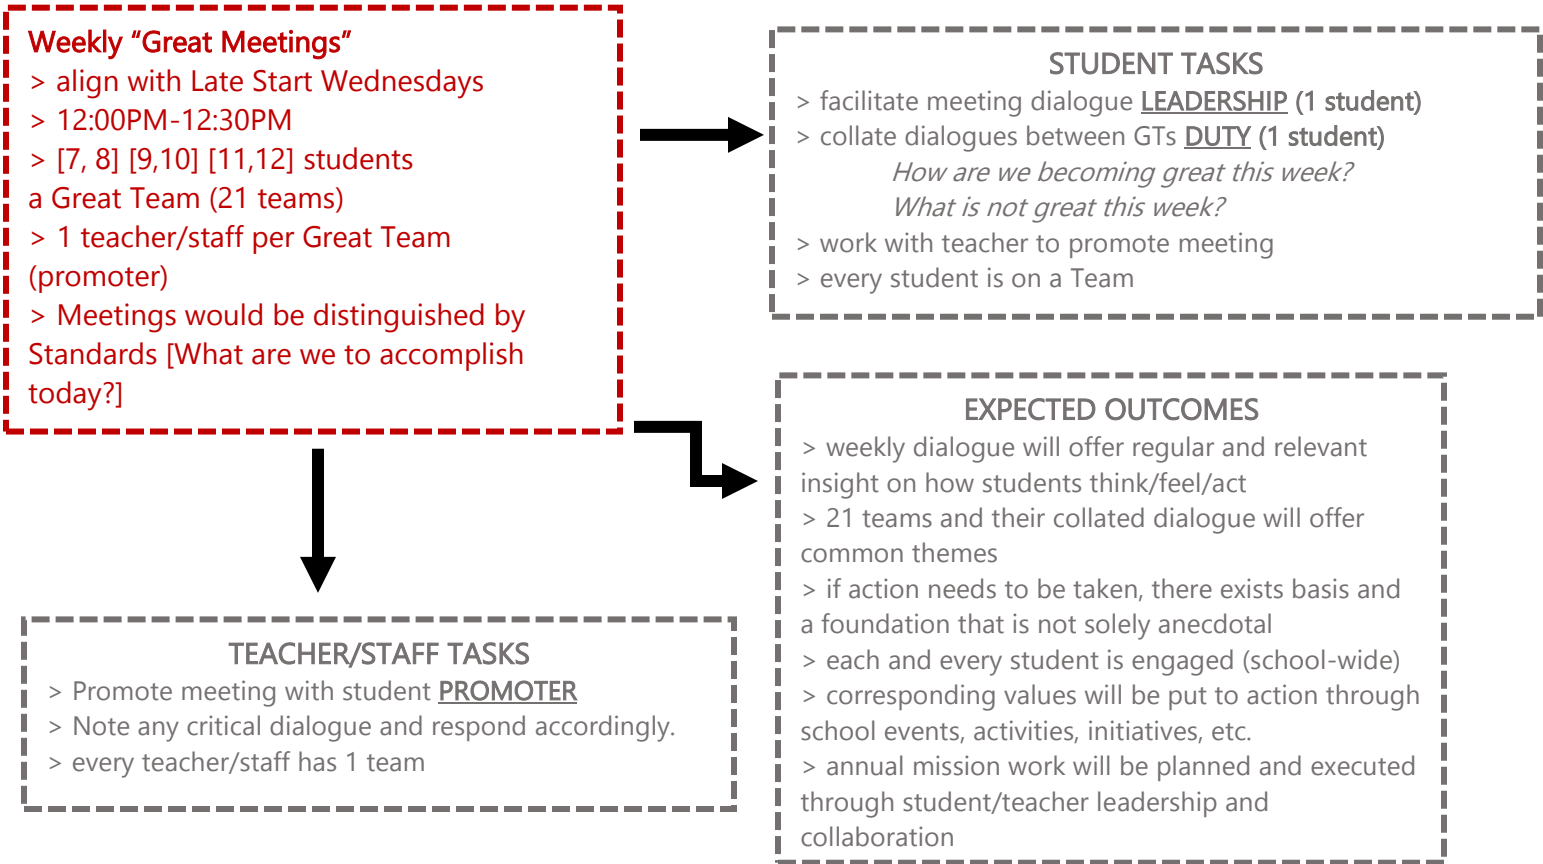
Weekly “Great Meetings”
> align with Late Start Wednesdays
> 12:00PM-12:30PM
> [7, 8] [9,10] [11,12] students
a Great Team (21 teams)
> 1 teacher/staff per Great Team
(promoter)
> Meetings would be distinguished by Standards [What are we to accomplish today?]

STUDENT TASKS
> facilitate meeting dialogue LEADERSHIP (1 student)
> collate dialogues between GTs DUTY (1 student)
How are we becoming great this week?
What is not great this week?
> work with teacher to promote meeting
> every student is on a Team

EXPECTED OUTCOMES
> weekly dialogue will offer regular and relevant insight on how students think/feel/act
> 21 teams and their collated dialogue will offer common themes
> if action needs to be taken, there exists basis and a foundation that is not solely anecdotal
> each and every student is engaged (school-wide)
> corresponding values will be put to action through school events, activities, initiatives, etc.
> annual mission work will be planned and executed through student/teacher leadership and collaboration

TEACHER/STAFF TASKS
> Promote meeting with student PROMOTER
> Note any critical dialogue and respond accordingly.
> every teacher/staff has 1 team